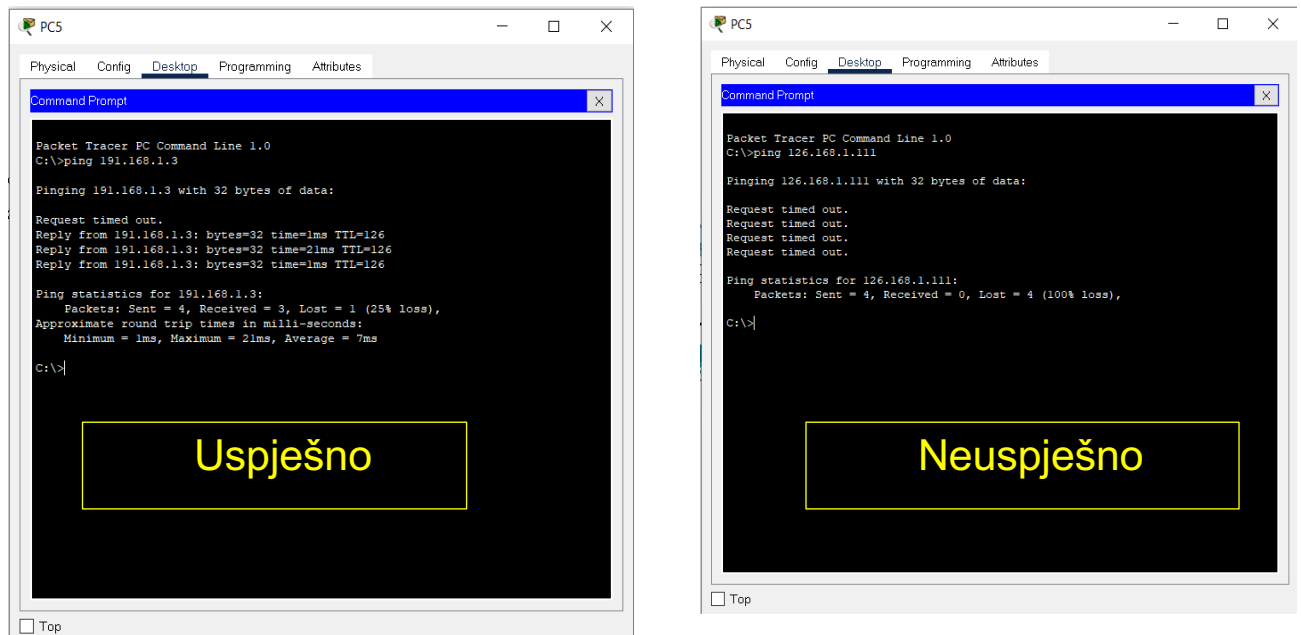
PC5

Physical Config Desktop Programming Attributes

Command Prompt X

Packet Tracer PC Command Line 1.0
C:\>ping 191.168.1.3

Pinging 191.168.1.3 with 32 bytes of data:

Request timed out.
Reply from 191.168.1.3: bytes=32 time=1ms TTL=126
Reply from 191.168.1.3: bytes=32 time=21ms TTL=126
Reply from 191.168.1.3: bytes=32 time=1ms TTL=126

Ping statistics for 191.168.1.3:
Packets: Sent = 4, Received = 3, Lost = 1 (25% loss),
Approximate round trip times in milli-seconds:
Minimum = 1ms, Maximum = 21ms, Average = 7ms

C:\>

Uspješno

Top

PC5

Physical Config Desktop Programming Attributes

Command Prompt X

Packet Tracer PC Command Line 1.0
C:\>ping 126.168.1.111

Pinging 126.168.1.111 with 32 bytes of data:

Request timed out.
Request timed out.
Request timed out.
Request timed out.

Ping statistics for 126.168.1.111:
Packets: Sent = 4, Received = 0, Lost = 4 (100% loss),

C:\>

Neuspješno

Top